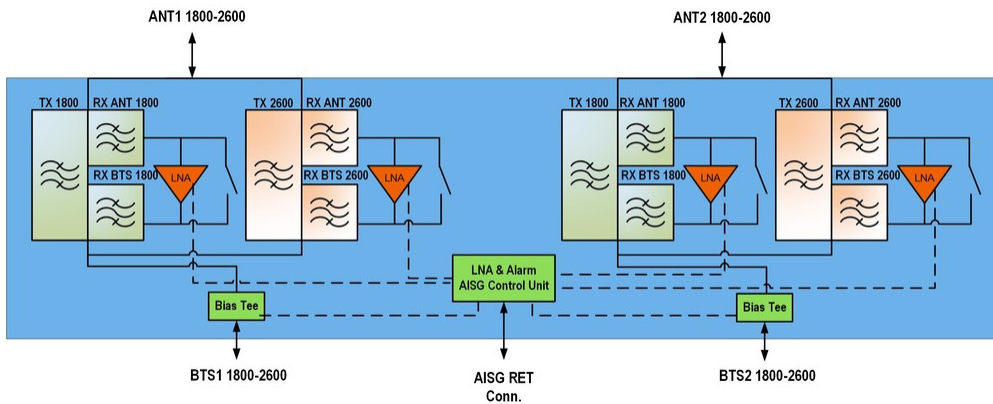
ANT1 1800-2600

ANT2 1800-2600

TX 1800
RX ANT 1800
RX BTS 1800
LNA
TX 2600
RX ANT 2600
RX BTS 2600
LNA

TX 1800
RX ANT 1800
RX BTS 1800
LNA
TX 2600
RX ANT 2600
RX BTS 2600
LNA

LNA & Alarm
AISG Control Unit

Bias Tee

Bias Tee

BTS1 1800-2600

AISG RET
Conn.

BTS2 1800-2600